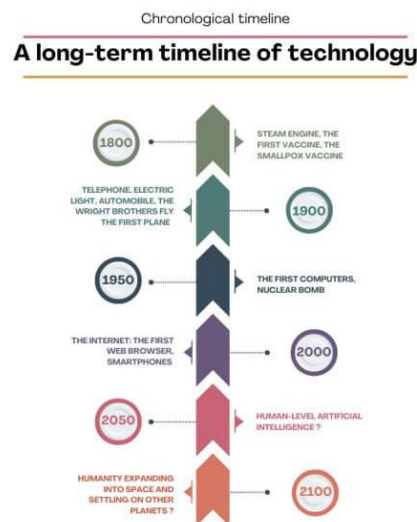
Chronological timeline

A long-term timeline of technology

1800

STEAM ENGINE, THE FIRST VACCINE, THE SMALLPOX VACCINE

TELEPHONE, ELECTRIC LIGHT, AUTOMOBILE, THE WRIGHT BROTHERS FLY THE FIRST PLANE

1900

1950

THE FIRST COMPUTERS, NUCLEAR BOMB

THE INTERNET: THE FIRST WEB BROWSER, SMARTPHONES

2000

2050

HUMAN-LEVEL ARTIFICIAL INTELLIGENCE ?

HUMANITY EXPANDING INTO SPACE AND SETTLING ON OTHER PLANETS ?

2100